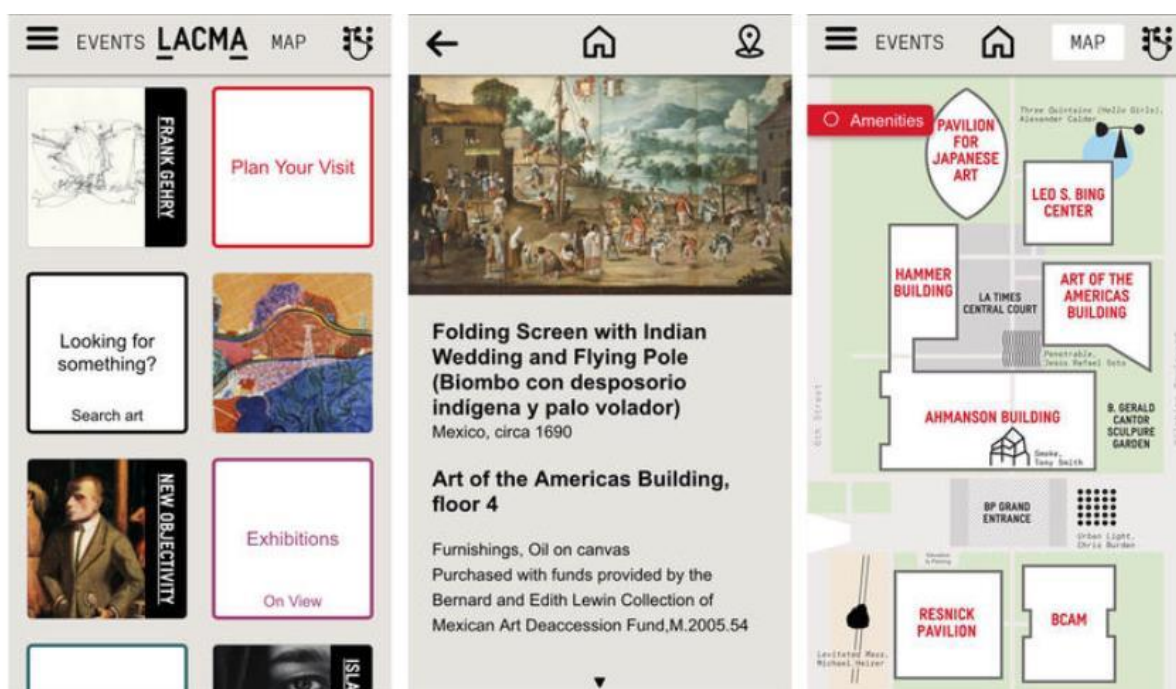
EVENTS LACMA MAP

FRANK GEHRY

Plan Your Visit

Looking for something?

Search art

NEW OBJECTIVITY

Exhibitions

On View

ISLA

Folding Screen with Indian Wedding and Flying Pole (Biombo con desposorio indígena y palo volador)
Mexico, circa 1690

Art of the Americas Building, floor 4

Furnishings, Oil on canvas
Purchased with funds provided by the Bernard and Edith Lewin Collection of Mexican Art Deaccession Fund,M.2005.54

EVENTS MAP

Amenities

PAVILION FOR JAPANESE ART

Three Quintains (Hello Girls), Alexander Calder

LEO S. BING CENTER

HAMMER BUILDING

LA TIMES CENTRAL COURT

ART OF THE AMERICAS BUILDING

Penetrable, Jesús Rafael Soto

6th Street

AHMANSON BUILDING

B. GERALD CANTOR SCULPURE GARDEN

Smoke, Tony Smith

BP GRAND ENTRANCE

Urban Light, Chris Burden

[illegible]

RESNICK PAVILION

BCAM

Levitated Mass, Michael Heizer